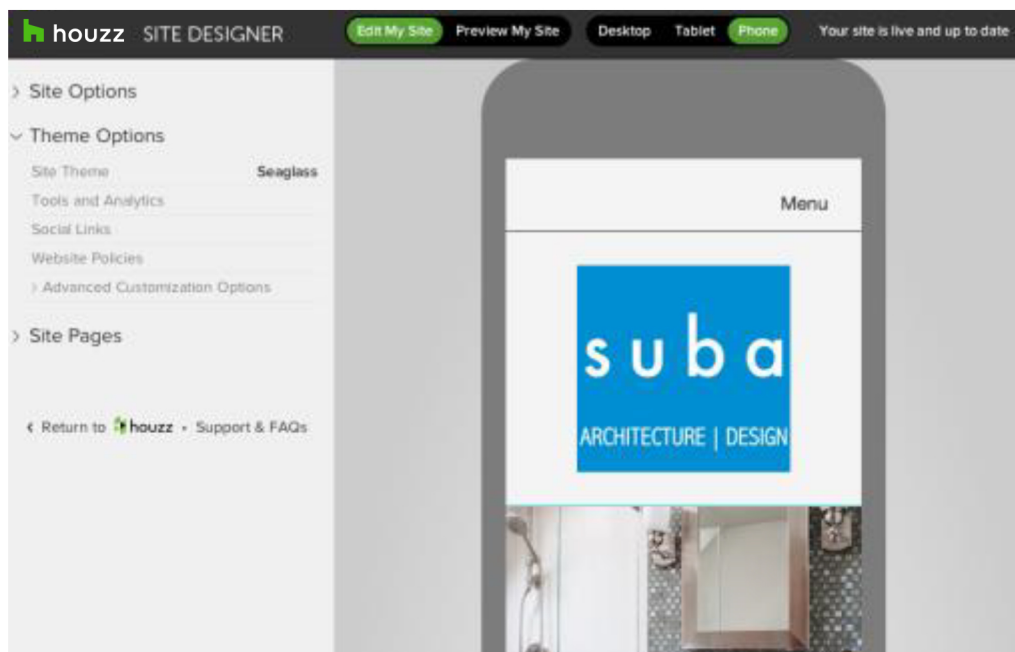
houzz SITE DESIGNER

Edit My Site Preview My Site Desktop Tablet Phone Your site is live and up to date

Site Options

Theme Options

Site Theme Seaglass

Tools and Analytics

Social Links

Website Policies

Advanced Customization Options

Site Pages

Return to houzz • Support & FAQs

Menu

suba

ARCHITECTURE | DESIGN